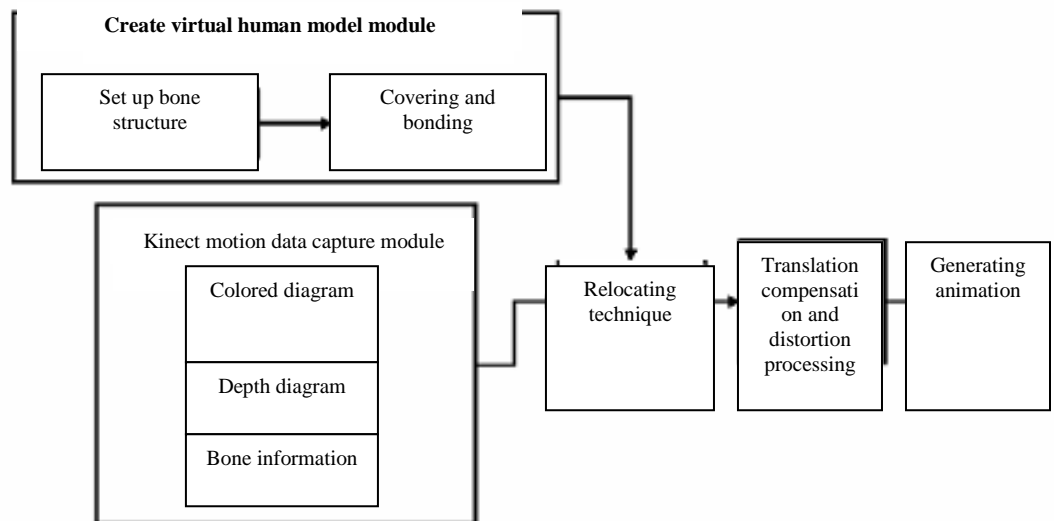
Create virtual human model module

Set up bone structure

Covering and bonding

Kinect motion data capture module

Colored diagram

Depth diagram

Bone information

Relocating technique

Translation compensati on and distortion processing

Generating animation